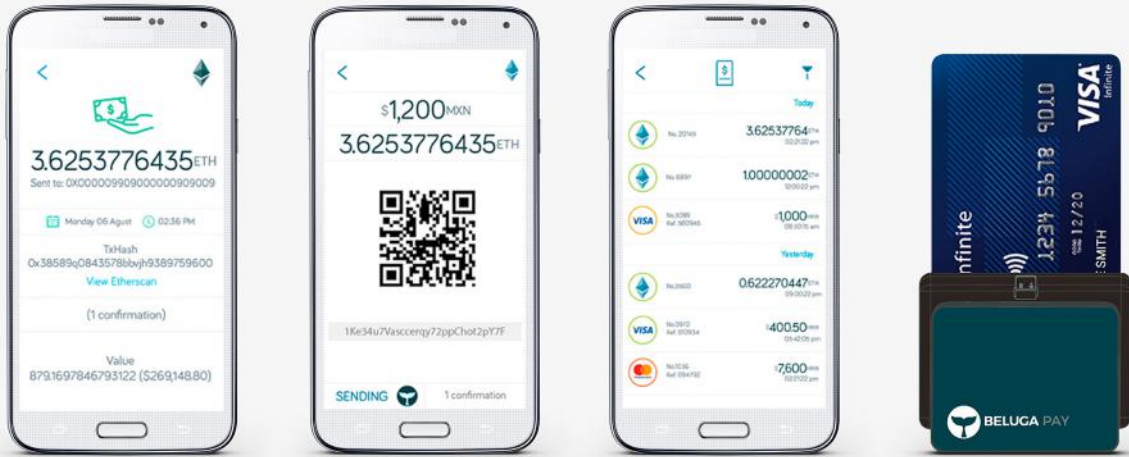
<

3.6253776435ETH

Sent to: 0X000009909000000909009

Monday 06 August 02:36 PM

TxHash
0x38589q0843578bbvjh9389759600

View Etherscan

(1 confirmation)

Value
879.1697846793122 ($269,148.80)

<

$1,200MXN

3.6253776435ETH

1Ke34u7Vasccerqy72ppChot2pY7F

SENDING

1 confirmation

<

Today

No.20145 3.62537764ETH

No.6897 1.00000002ETH

VISA No.5389 $1,000

Yesterday

No.2660 0.622270447ETH

VISA No.0912 $400.50

No.1236 $7,600

VISA Infinite

1234 5678 9010

12/20

SMITH

Infinite

BELUGA PAY